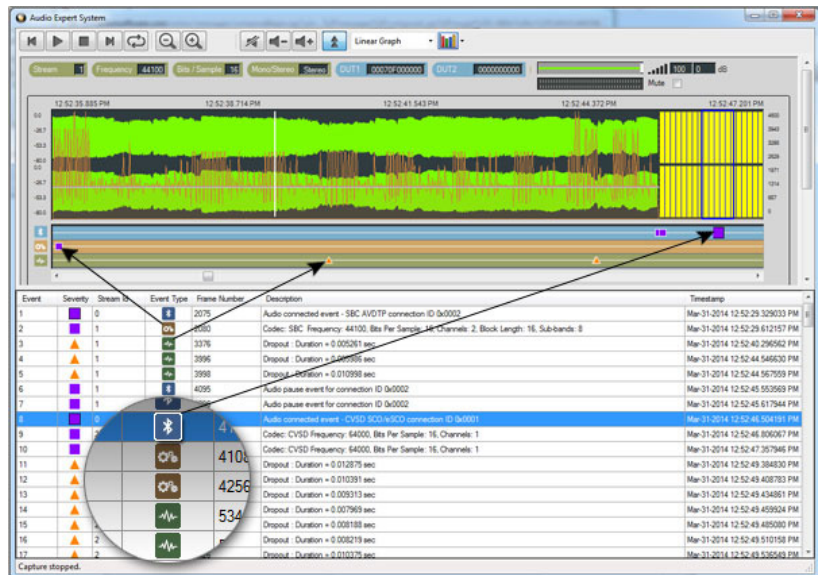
Audio Expert System

Linear Graph

Stream 1 Frequency 44100 Bits / Sample 16 Mono/Stereo Stereo DUT1 00070F000000 DUT2 000000000000

100 0 dB

Mute

12:52:35.885 PM 12:52:38.714 PM 12:52:41.543 PM 12:52:44.372 PM 12:52:47.201 PM

| Event | Severity | Stream ID | Event Type | Frame Number | Description | Timestamp |
|---|---|---|---|---|---|---|
| 1 | | 0 | | 2075 | Audio connected event - SBC AVDTP connection ID 0x0002 | Mar-31-2014 12:52:29.329033 PM |
| 2 | | 1 | | 2080 | Codec: SBC Frequency: 44100, Bits Per Sample: 16, Channels: 2, Block Length: 16, Sub-bands: 8 | Mar-31-2014 12:52:29.612157 PM |
| 3 | | 1 | | 3376 | Dropout : Duration = 0.005261 sec | Mar-31-2014 12:52:40.296562 PM |
| 4 | | 1 | | 3896 | Dropout : Duration = 0.005986 sec | Mar-31-2014 12:52:44.546630 PM |
| 5 | | 1 | | 3998 | Dropout : Duration = 0.010998 sec | Mar-31-2014 12:52:44.567559 PM |
| 6 | | 1 | | 4095 | Audio pause event for connection ID 0x0002 | Mar-31-2014 12:52:45.553569 PM |
| 7 | | 1 | | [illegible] | Audio pause event for connection ID 0x0002 | Mar-31-2014 12:52:45.617944 PM |
| 8 | | 0 | | 41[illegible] | Audio connected event - CVSD SCO/eSCO connection ID 0x0001 | Mar-31-2014 12:52:46.504191 PM |
| 9 | | | | | Codec: CVSD Frequency: 64000, Bits Per Sample: 16, Channels: 1 | Mar-31-2014 12:52:46.806067 PM |
| 10 | | | | 4108 | Codec: CVSD Frequency: 64000, Bits Per Sample: 16, Channels: 1 | Mar-31-2014 12:52:47.357946 PM |
| 11 | | | | | Dropout : Duration = 0.012875 sec | Mar-31-2014 12:52:49.384830 PM |
| 12 | | | | 4256 | Dropout : Duration = 0.010391 sec | Mar-31-2014 12:52:49.408783 PM |
| 13 | | | | | Dropout : Duration = 0.009313 sec | Mar-31-2014 12:52:49.434861 PM |
| 14 | | | | 534 | Dropout : Duration = 0.007969 sec | Mar-31-2014 12:52:49.459924 PM |
| 15 | | | | | Dropout : Duration = 0.008188 sec | Mar-31-2014 12:52:49.485080 PM |
| 16 | | 2 | | | Dropout : Duration = 0.008219 sec | Mar-31-2014 12:52:49.510158 PM |
| 17 | | 2 | | | Dropout : Duration = 0.010375 sec | Mar-31-2014 12:52:49.536549 PM |

Capture stopped.